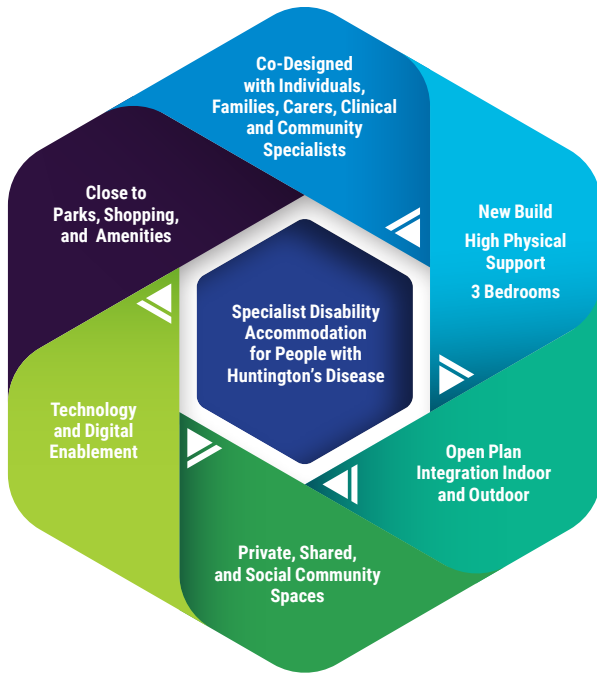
Specialist Disability Accommodation for People with Huntington's Disease

Co-Designed with Individuals, Families, Carers, Clinical and Community Specialists

New Build
High Physical Support
3 Bedrooms

Open Plan Integration Indoor and Outdoor

Private, Shared, and Social Community Spaces

Technology and Digital Enablement

Close to Parks, Shopping, and Amenities